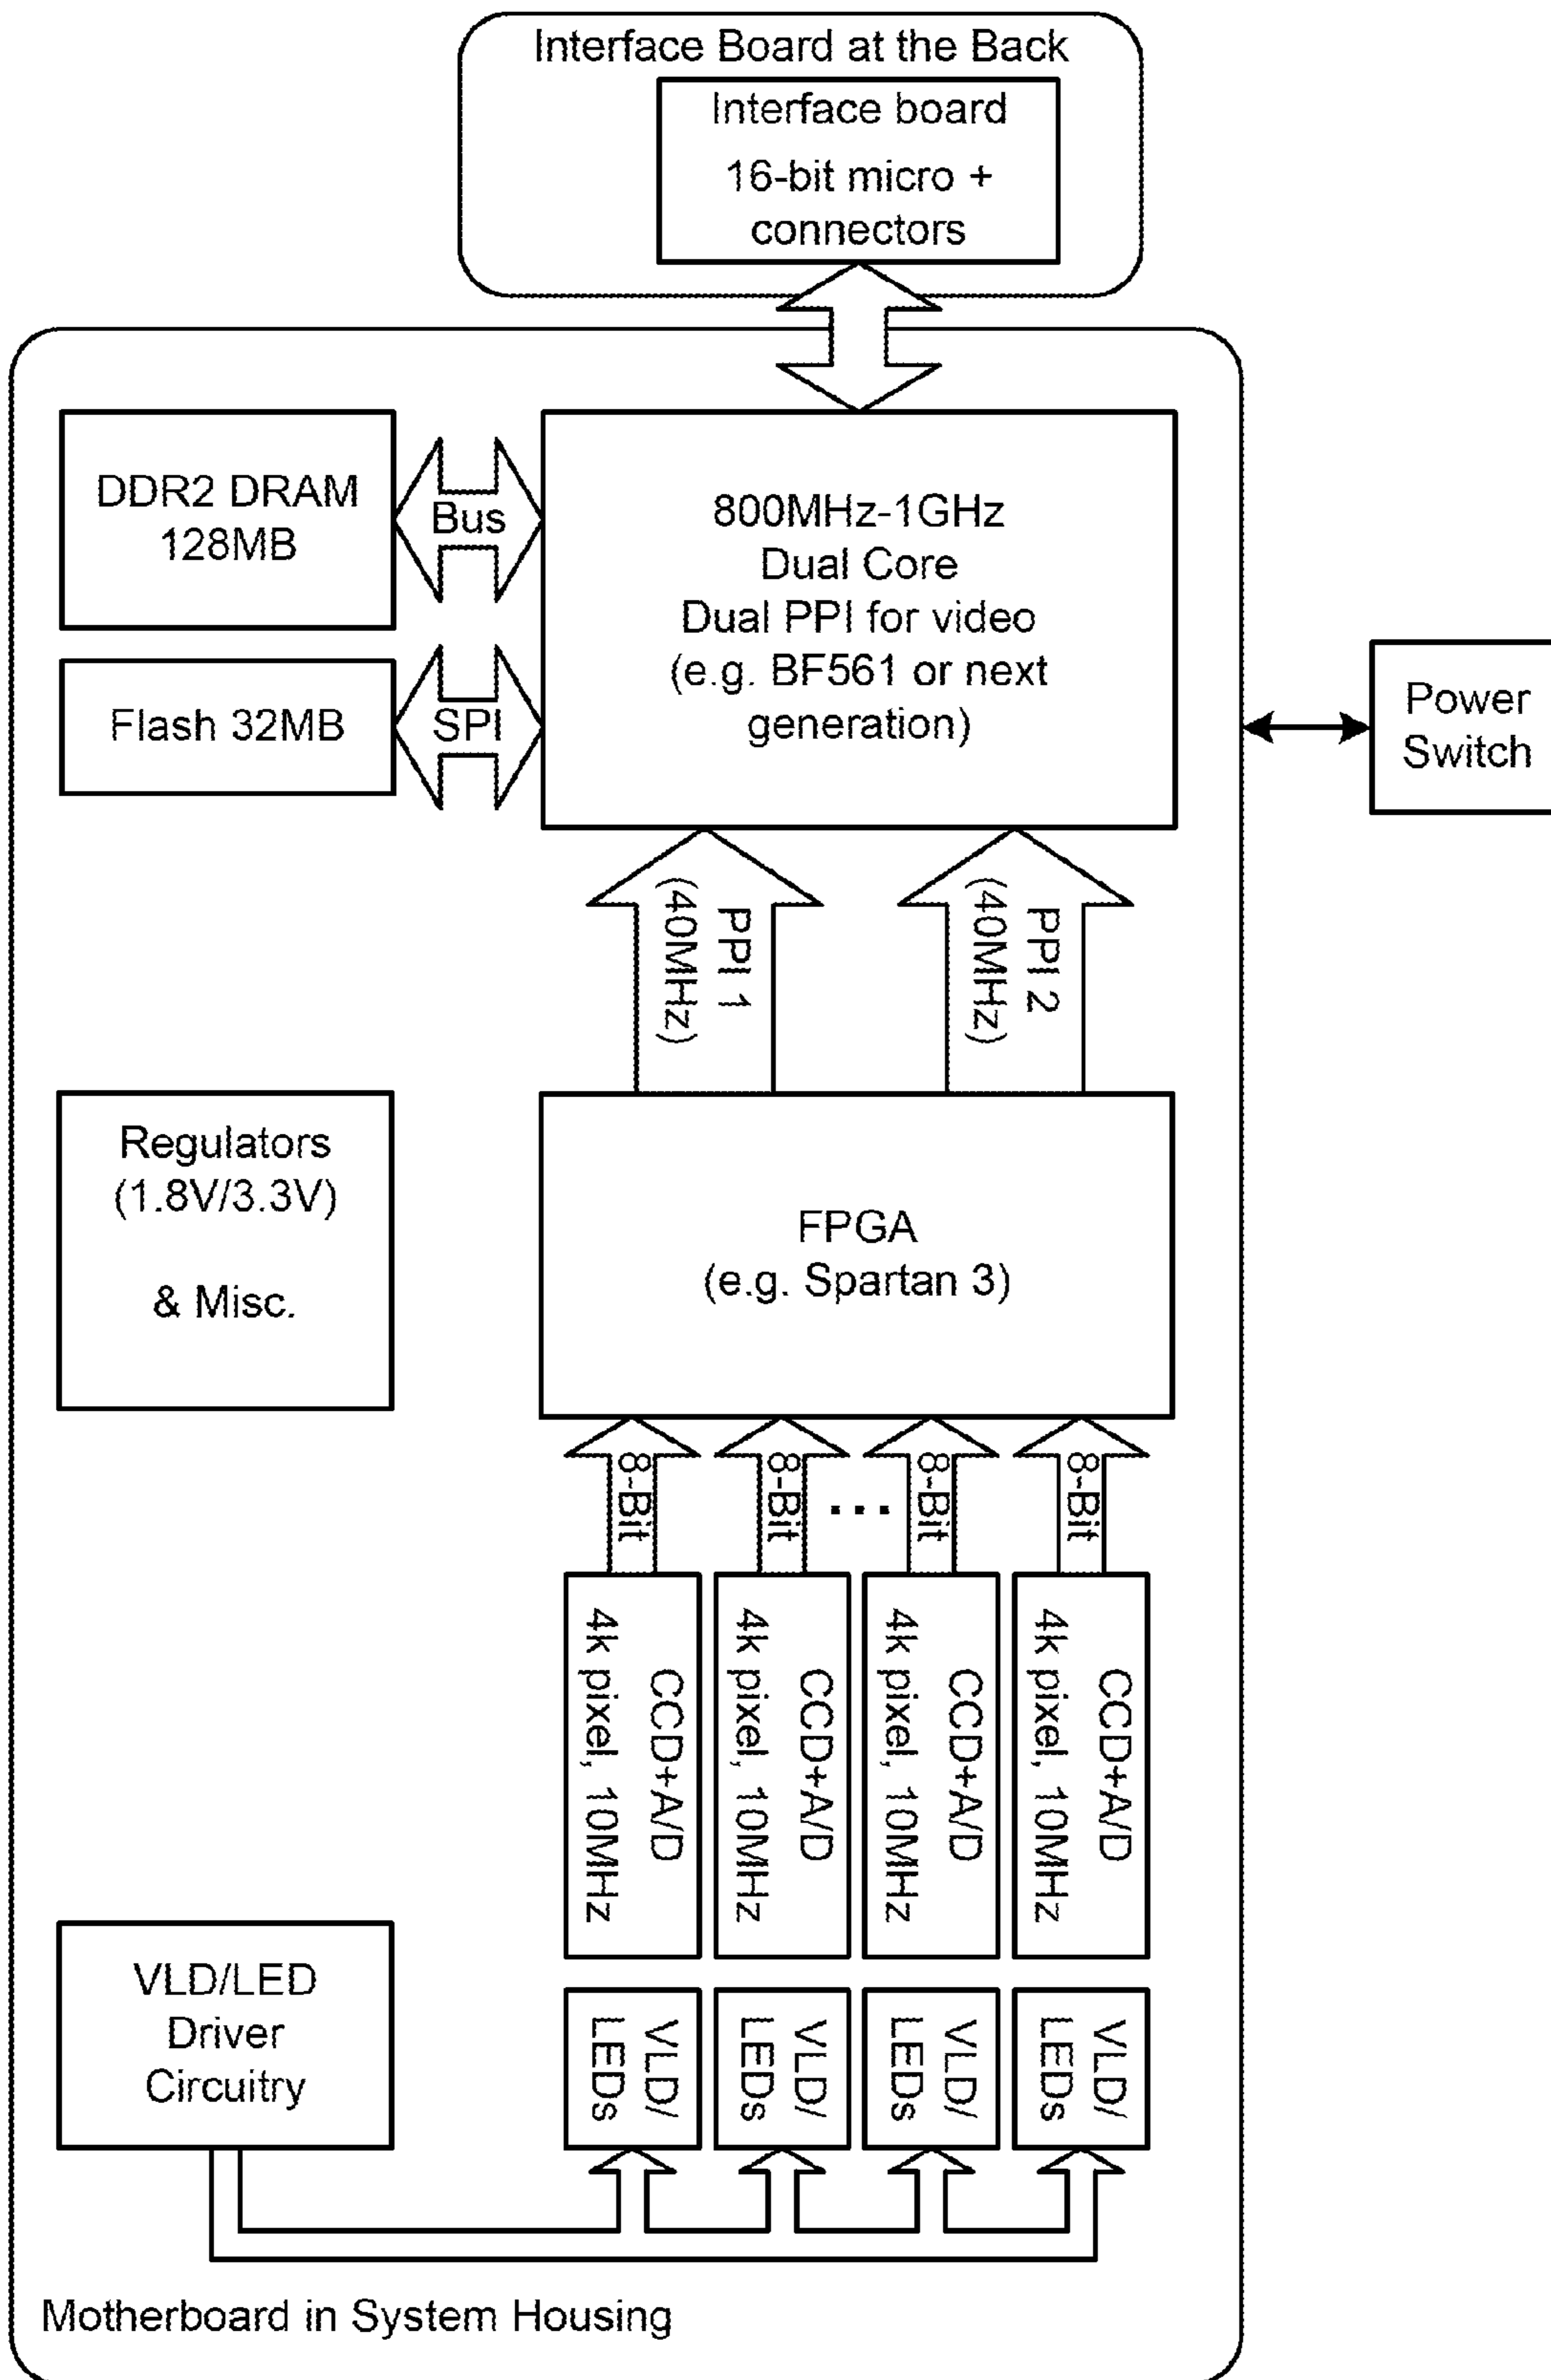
Interface Board at the Back

Interface board
16-bit micro + connectors

DDR2 DRAM 128MB

Bus

Flash 32MB

SPI

800MHz-1GHz
Dual Core
Dual PPI for video
(e.g. BF561 or next generation)

Power Switch

PPI 1 (40MHz)

PPI 2 (40MHz)

Regulators (1.8V/3.3V)

& Misc.

FPGA
(e.g. Spartan 3)

8-Bit

8-Bit

...

8-Bit

8-Bit

CCD+A/D 4k pixel, 10MHz

CCD+A/D 4k pixel, 10MHz

CCD+A/D 4k pixel, 10MHz

CCD+A/D 4k pixel, 10MHz

VLD/LED Driver Circuitry

VLD/ LEDs

VLD/ LEDs

VLD/ LEDs

VLD/ LEDs

Motherboard in System Housing